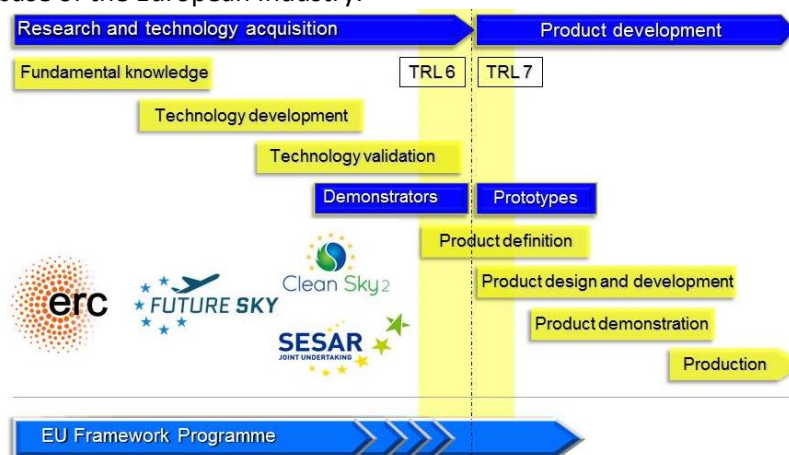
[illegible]
Research and technology acquisition
Product development
Fundamental knowledge
TRL 6
TRL 7
Technology development
Technology validation
Demonstrators
Prototypes
Product definition
Product design and development
Product demonstration
Production
erc
FUTURE SKY
Clean Sky 2
SESAR JOINT UNDERTAKING
EU Framework Programme